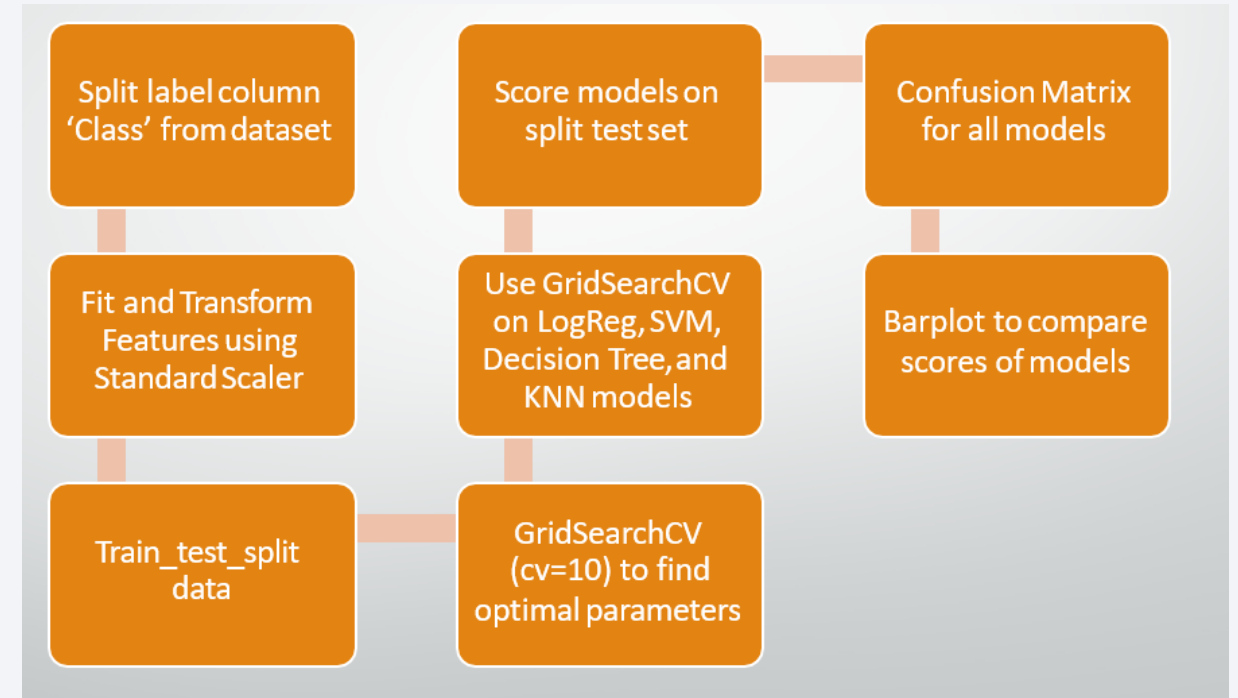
Split label column 'Class' from dataset

Fit and Transform Features using Standard Scaler

Train_test_split data

GridSearchCV (cv=10) to find optimal parameters

Use GridSearchCV on LogReg, SVM, Decision Tree, and KNN models

Score models on split test set

Confusion Matrix for all models

Barplot to compare scores of models